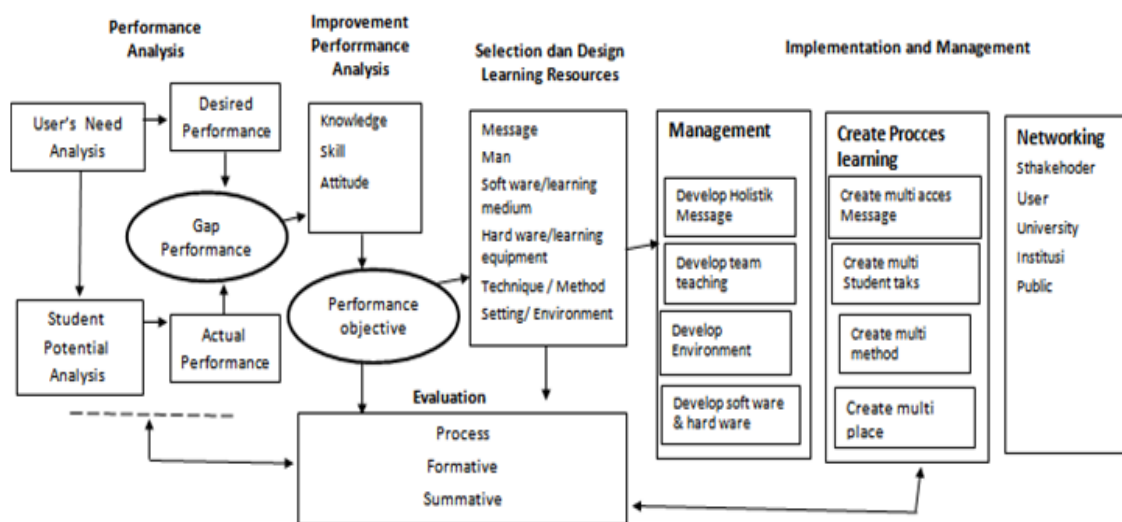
Performance Analysis

Improvement Performance Analysis

Selection dan Design Learning Resources

Implementation and Management

User's Need Analysis

Desired Performance

Gap Performance

Student Potential Analysis

Actual Performance

Knowledge
Skill
Attitude

Performance objective

Message
Man
Soft ware/learning medium
Hard ware/learning equipment
Technique / Method
Setting/ Environment

Management

Develop Holistik Message

Develop team teaching

Develop Environment

Develop soft ware & hard ware

Create Procces learning

Create multi acces Message

Create multi Student taks

Create multi method

Create multi place

Networking
Sthakehoder
User
University
Institusi
Public

Evaluation

Process
Formative
Summative